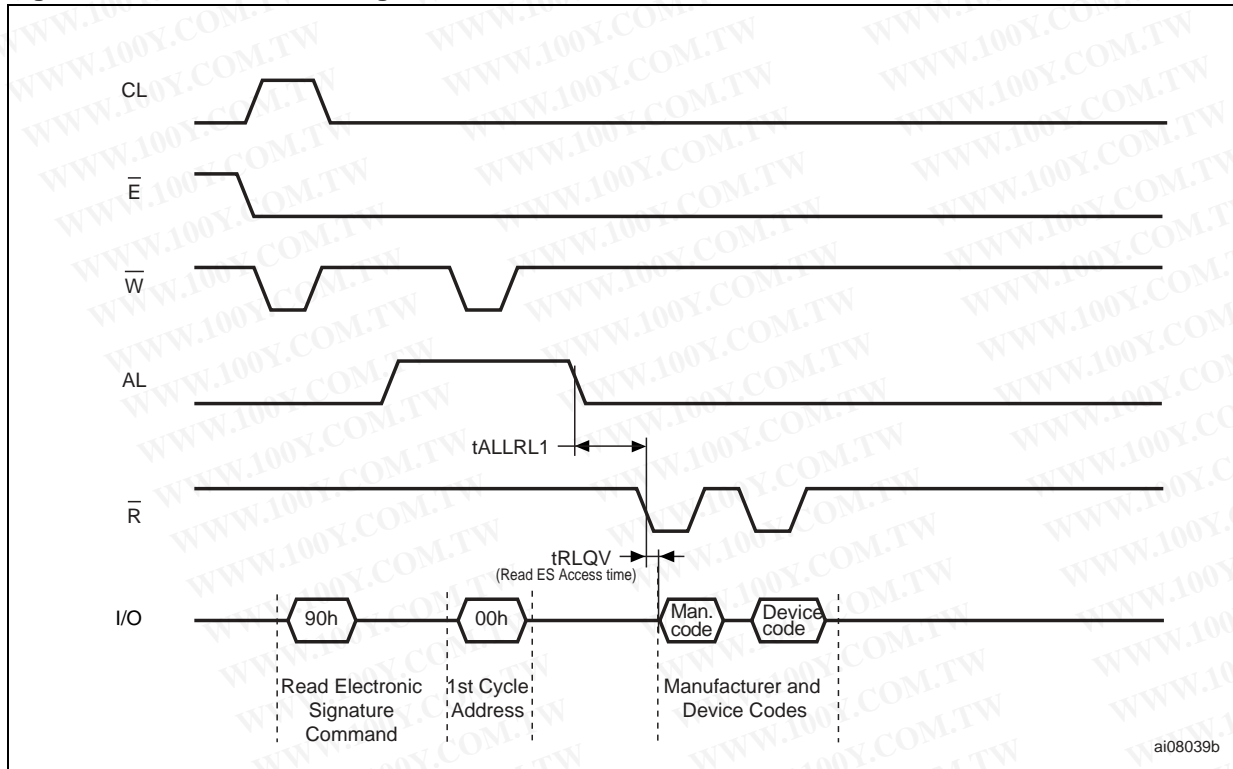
CL

$\overline{E}$

$\overline{W}$

AL

tALLRL1

$\overline{R}$

tRLQV
(Read ES Access time)

I/O

90h

00h

Man. code

Device code

Read Electronic Signature Command

1st Cycle Address

Manufacturer and Device Codes

ai08039b

WWW.100Y.COM.TW